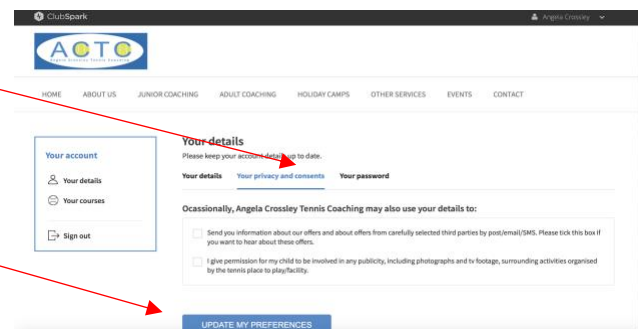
ClubSpark

Angela Crossley

ACTC

Angela Crossley Tennis Coaching

HOME ABOUT US JUNIOR COACHING ADULT COACHING HOLIDAY CAMPS OTHER SERVICES EVENTS CONTACT

Your account

Your details

Your courses

Sign out

Your details

Please keep your account details up to date.

Your details Your privacy and consents Your password

Ocassionally, Angela Crossley Tennis Coaching may also use your details to:

Send you information about our offers and about offers from carefully selected third parties by post/email/SMS. Please tick this box if you want to hear about these offers.

I give permission for my child to be involved in any publicity, including photographs and tv footage, surrounding activities organised by the tennis place to play/facility.

UPDATE MY PREFERENCES